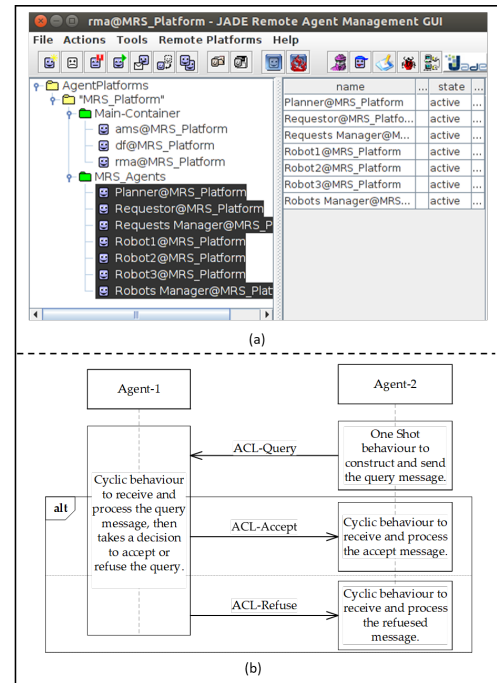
rma@MRS_Platform - JADE Remote Agent Management GUI

File Actions Tools Remote Platforms Help

AgentPlatforms
"MRS_Platform"
Main-Container
ams@MRS_Platform
df@MRS_Platform
rma@MRS_Platform
MRS_Agents
Planner@MRS_Platform
Requestor@MRS_Platform
Requests Manager@MRS_P
Robot1@MRS_Platform
Robot2@MRS_Platform
Robot3@MRS_Platform
Robots Manager@MRS_Plat

| name | ... | state | ... |
|---|---|---|---|
| Planner@MRS_Platform | | active | |
| Requestor@MRS_Platfo... | | active | |
| Requests Manager@M... | | active | |
| Robot1@MRS_Platform | | active | |
| Robot2@MRS_Platform | | active | |
| Robot3@MRS_Platform | | active | |
| Robots Manager@MRS... | | active | |

(a)

Agent-1

Agent-2

ACL-Query

One Shot behaviour to construct and send the query message.

alt

Cyclic behaviour to receive and process the query message, then takes a decision to accept or refuse the query.

ACL-Accept

Cyclic behaviour to receive and process the accept message.

ACL-Refuse

Cyclic behaviour to receive and process the refuesed message.

(b)